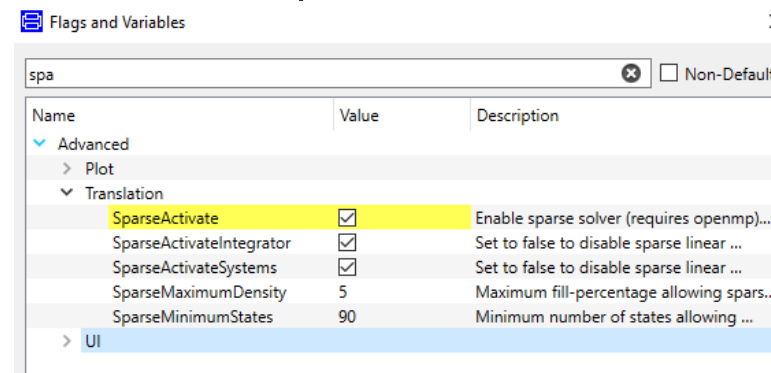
Flags and Variables

spa

Non-Defaul

| Name | Value | Description |
|---|---|---|
| Advanced | | |
| Plot | | |
| Translation | | |
| SparseActivate | ☑ | Enable sparse solver (requires openmp)... |
| SparseActivateIntegrator | ☑ | Set to false to disable sparse linear ... |
| SparseActivateSystems | ☑ | Set to false to disable sparse linear ... |
| SparseMaximumDensity | 5 | Maximum fill-percentage allowing spars... |
| SparseMinimumStates | 90 | Minimum number of states allowing ... |
| UI | | |